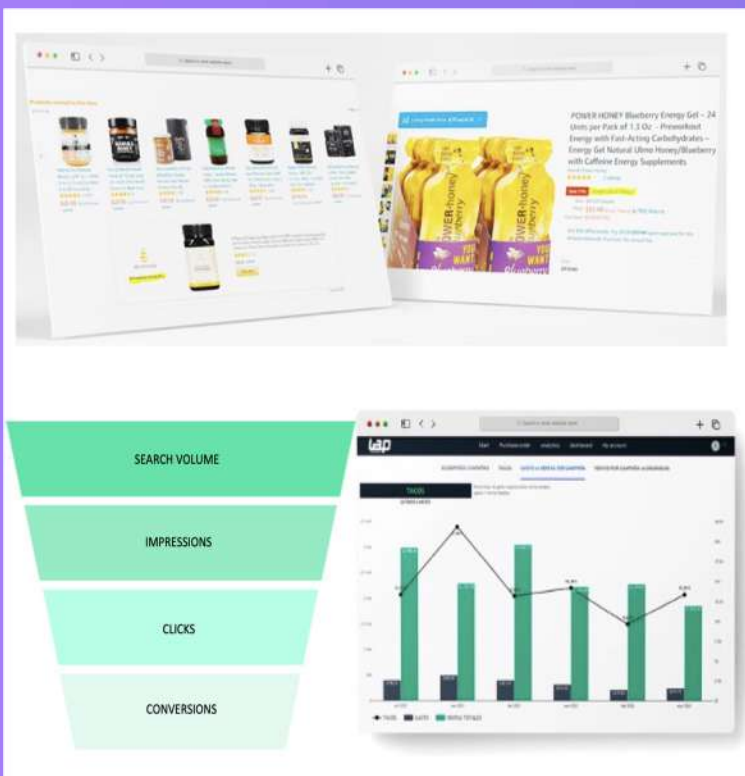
POWER HONEY Blueberry Energy Gel – 24 Units per Pack of 1.3 Oz – Preworkout Energy with Fast-Acting Carbohydrates – Energy Gel Natural Ulmo Honey/Blueberry with Caffeine Energy Supplements

POWER-honey blueberry

YOU WANT

SEARCH VOLUME

IMPRESSIONS

CLICKS

CONVERSIONS

lap

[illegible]